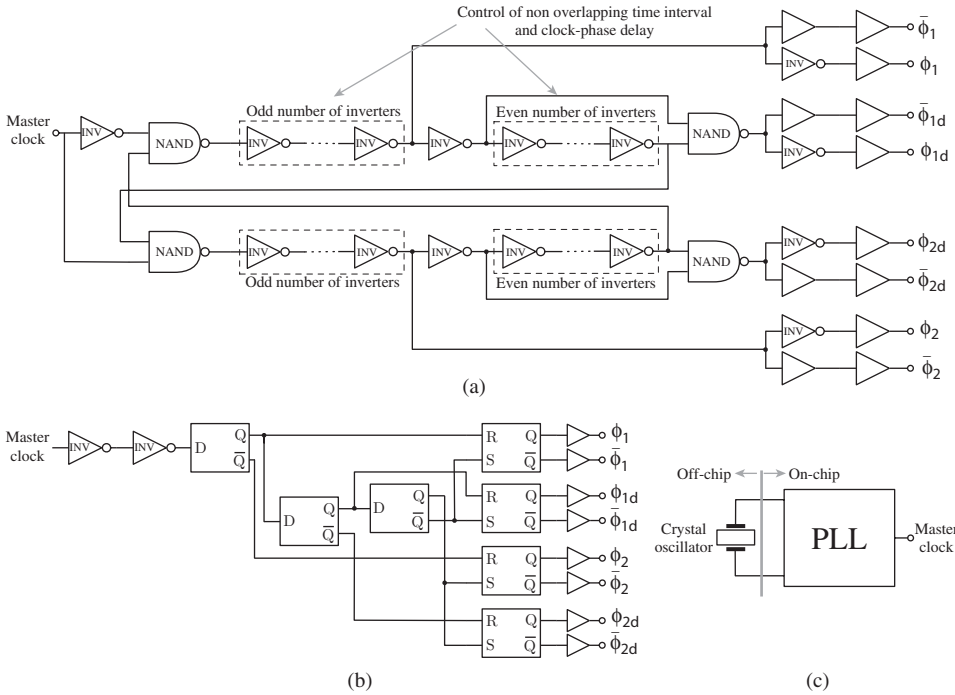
Control of non overlapping time interval and clock-phase delay

$\bar{\phi}_1$
INV
$\phi_1$

Master clock
INV
NAND
Odd number of inverters
INV
INV
INV
Even number of inverters
INV
INV
NAND
$\bar{\phi}_{1d}$
INV
$\phi_{1d}$

NAND
INV
INV
INV
INV
INV
NAND
INV
$\phi_{2d}$
Odd number of inverters
Even number of inverters
$\bar{\phi}_{2d}$
INV
$\phi_2$
$\bar{\phi}_2$

(a)

Master clock
INV
INV
D
Q
$\overline{Q}$
R
Q
$\phi_1$
S
$\overline{Q}$
$\bar{\phi}_1$
D
Q
$\overline{Q}$
D
Q
$\overline{Q}$
R
Q
$\phi_{1d}$
S
$\overline{Q}$
$\bar{\phi}_{1d}$
R
Q
$\phi_2$
S
$\overline{Q}$
$\bar{\phi}_2$
R
Q
$\phi_{2d}$
S
$\overline{Q}$
$\bar{\phi}_{2d}$

(b)

Off-chip
On-chip
Crystal oscillator
PLL
Master clock

(c)